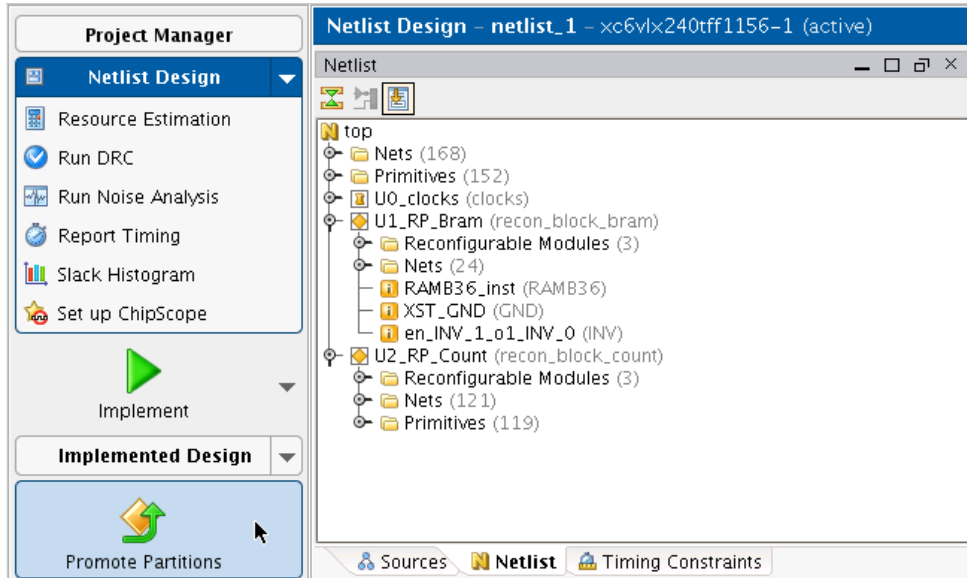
Project Manager

Netlist Design

Resource Estimation

Run DRC

Run Noise Analysis

Report Timing

Slack Histogram

Set up ChipScope

Implement

Implemented Design

Promote Partitions

Netlist Design – netlist_1 – xc6vlx240tff1156-1 (active)

Netlist

top
Nets (168)
Primitives (152)
U0_clocks (clocks)
U1_RP_Bram (recon_block_bram)
Reconfigurable Modules (3)
Nets (24)
RAMB36_inst (RAMB36)
XST_GND (GND)
en_INV_1_o1_INV_0 (INV)
U2_RP_Count (recon_block_count)
Reconfigurable Modules (3)
Nets (121)
Primitives (119)

Sources | Netlist | Timing Constraints